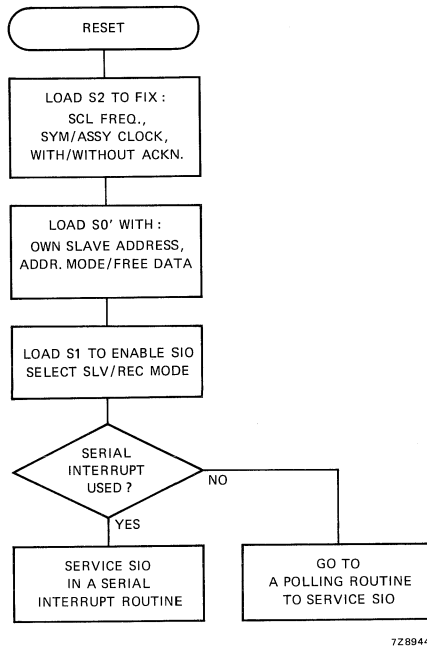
RESET

LOAD S2 TO FIX :
SCL FREQ.,
SYM/ASSY CLOCK,
WITH/WITHOUT ACKN.

LOAD S0' WITH :
OWN SLAVE ADDRESS,
ADDR. MODE/FREE DATA

LOAD S1 TO ENABLE SIO
SELECT SLV/REC MODE

SERIAL
INTERRUPT
USED ?

NO

YES

SERVICE SIO
IN A SERIAL
INTERRUPT ROUTINE

GO TO
A POLLING ROUTINE
TO SERVICE SIO

7Z8944